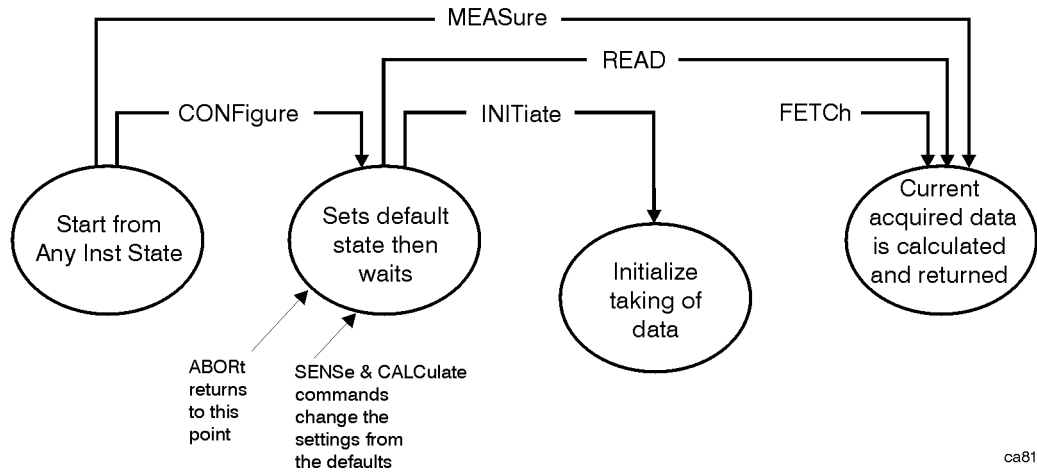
MEASure

READ

CONFigure

INITiate

FETCh

Start from Any Inst State

Sets default state then waits

Initialize taking of data

Current acquired data is calculated and returned

ABORt returns to this point

SENSe & CALCulate commands change the settings from the defaults

ca81